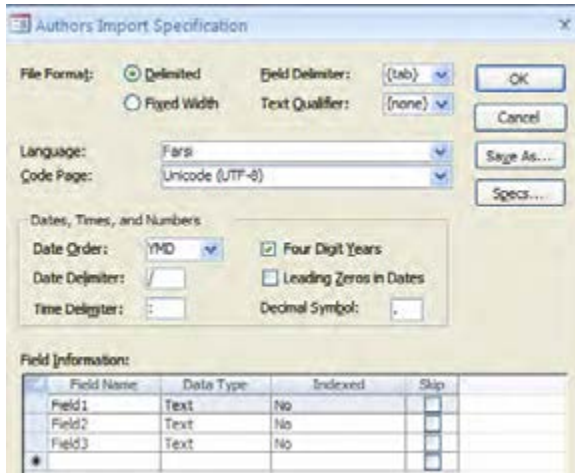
Authors Import Specification

File Format: Delimited Fixed Width

Field Delimiter: {tab}
Text Qualifier: {none}

OK
Cancel
Save As...
Specs...

Language: Farsi
Code Page: Unicode (UTF-8)

Dates, Times, and Numbers
Date Order: YMD
Date Delimiter: /
Time Delimiter: :
Four Digit Years
Leading Zeros in Dates
Decimal Symbol: .

Field Information:

| Field Name | Data Type | Indexed | Skip |
|---|---|---|---|
| Field1 | Text | No | |
| Field2 | Text | No | |
| Field3 | Text | No | |
| | | | |